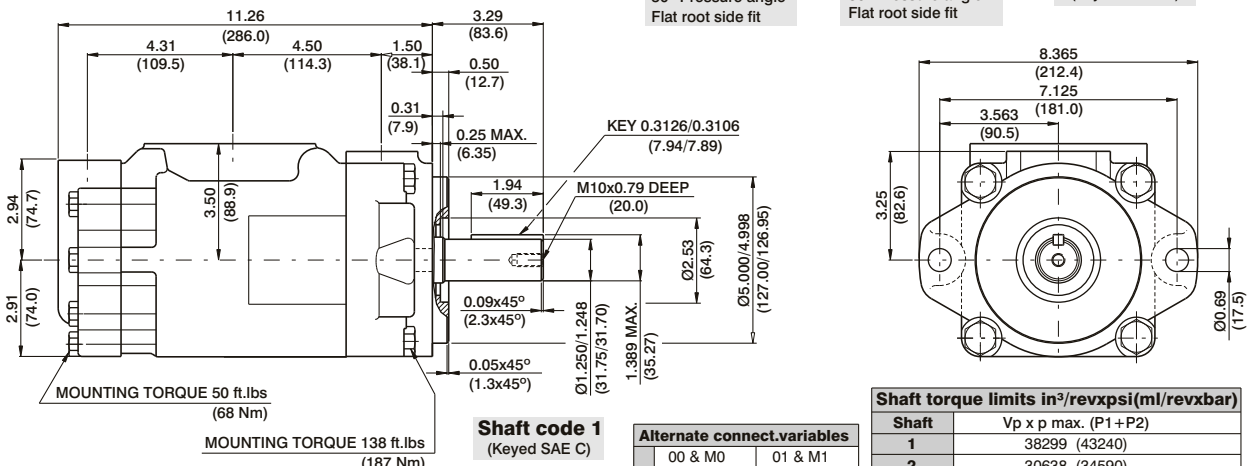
11.26
(286.0)
4.31
(109.5)
4.50
(114.3)
1.50
(38.1)
3.29
(83.6)
0.50
(12.7)
0.31
(7.9)
0.25 MAX.
(6.35)
KEY 0.3126/0.3106
(7.94/7.89)
1.94
(49.3)
M10x0.79 DEEP
(20.0)
2.94
(74.7)
3.50
(88.9)
2.91
(74.0)
Ø2.53
(64.3)
Ø5.000/4.998
(127.00/126.95)
0.09x45°
(2.3x45°)
Ø1.250/1.248
(31.75/31.70)
1.389 MAX.
(35.27)
0.05x45°
(1.3x45°)
MOUNTING TORQUE 50 ft.lbs
(68 Nm)
MOUNTING TORQUE 138 ft.lbs
(187 Nm)
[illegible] Pressure angle
Flat root side fit
Flat root side fit
8.365
(212.4)
7.125
(181.0)
3.563
(90.5)
3.25
(82.6)
Ø0.69
(17.5)
Shaft code 1
(Keyed SAE C)

| Alternate connect.variables | |
|---|---|
| 00 & M0 | 01 & M1 |

| Shaft torque limits in³/revxpsi(ml/revxbar) | |
|---|---|
| Shaft | Vp x p max. (P1+P2) |
| 1 | 38299 (43240) |
| 2 | 30638 (34590) |